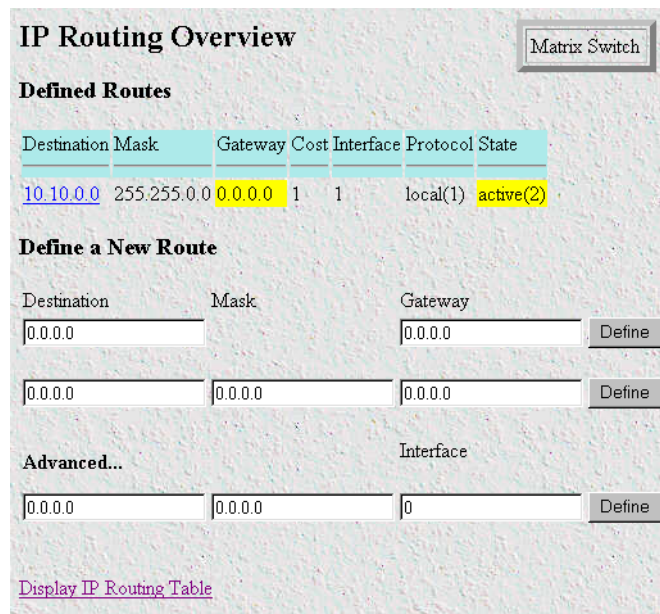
IP Routing Overview

Matrix Switch

Defined Routes

| Destination | Mask | Gateway | Cost | Interface | Protocol | State |
|---|---|---|---|---|---|---|
| 10.10.0.0 | 255.255.0.0 | 0.0.0.0 | 1 | 1 | local(1) | active(2) |

Define a New Route

Destination Mask Gateway

0.0.0.0 0.0.0.0 Define

0.0.0.0 0.0.0.0 0.0.0.0 Define

Advanced... Interface

0.0.0.0 0.0.0.0 0 Define

Display IP Routing Table